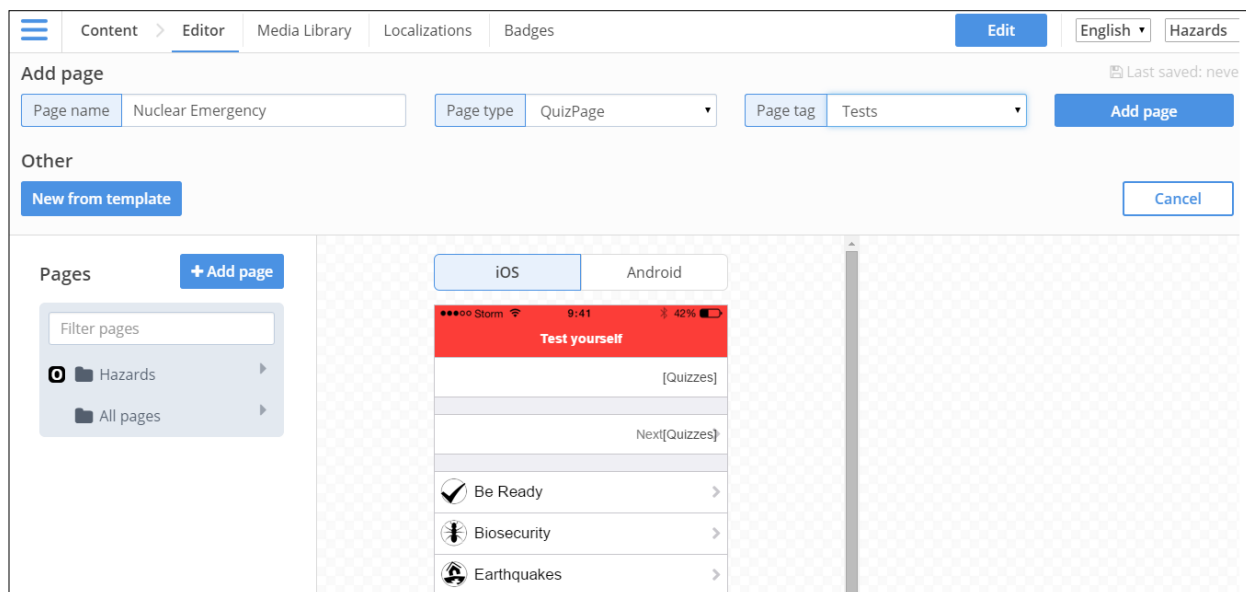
Content Editor Media Library Localizations Badges

Edit

English

Hazards

Add page

Last saved: neve

Page name Nuclear Emergency

Page type QuizPage

Page tag Tests

Add page

Other

New from template

Cancel

Pages

+ Add page

Filter pages

0 Hazards

All pages

iOS Android

●●●○○ Storm 9:41 42%

Test yourself

[Quizzes]

Next[Quizzes]

Be Ready

Biosecurity

Earthquakes